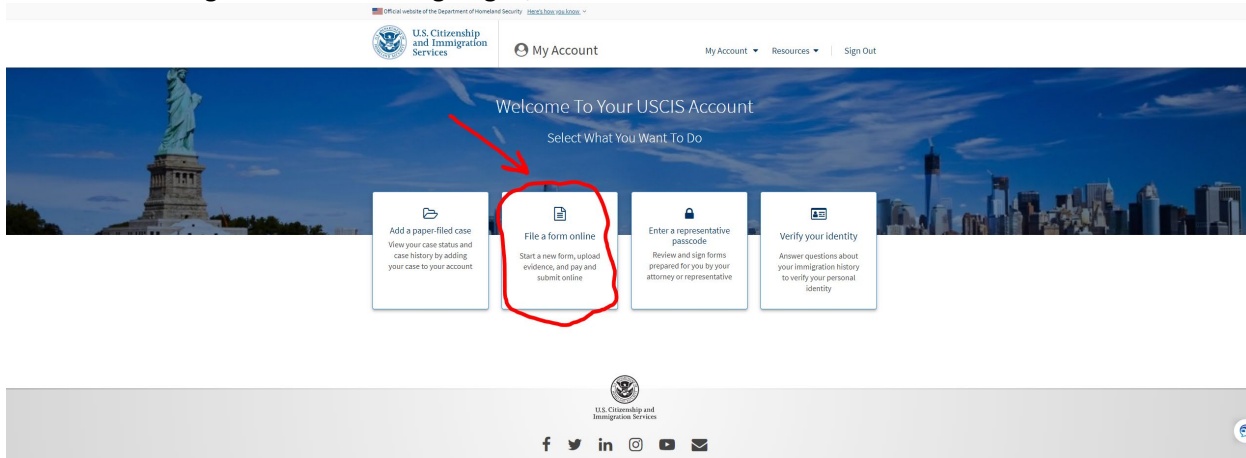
Official website of the Department of Homeland Security Here's how you know

U.S. Citizenship and Immigration Services

My Account

My Account ▾ Resources ▾ Sign Out

Welcome To Your USCIS Account

Select What You Want To Do

Add a paper-filed case
View your case status and case history by adding your case to your account

File a form online
Start a new form, upload evidence, and pay and submit online

Enter a representative passcode
Review and sign forms prepared for you by your attorney or representative

Verify your identity
Answer questions about your immigration history to verify your personal identity

U.S. Citizenship and Immigration Services